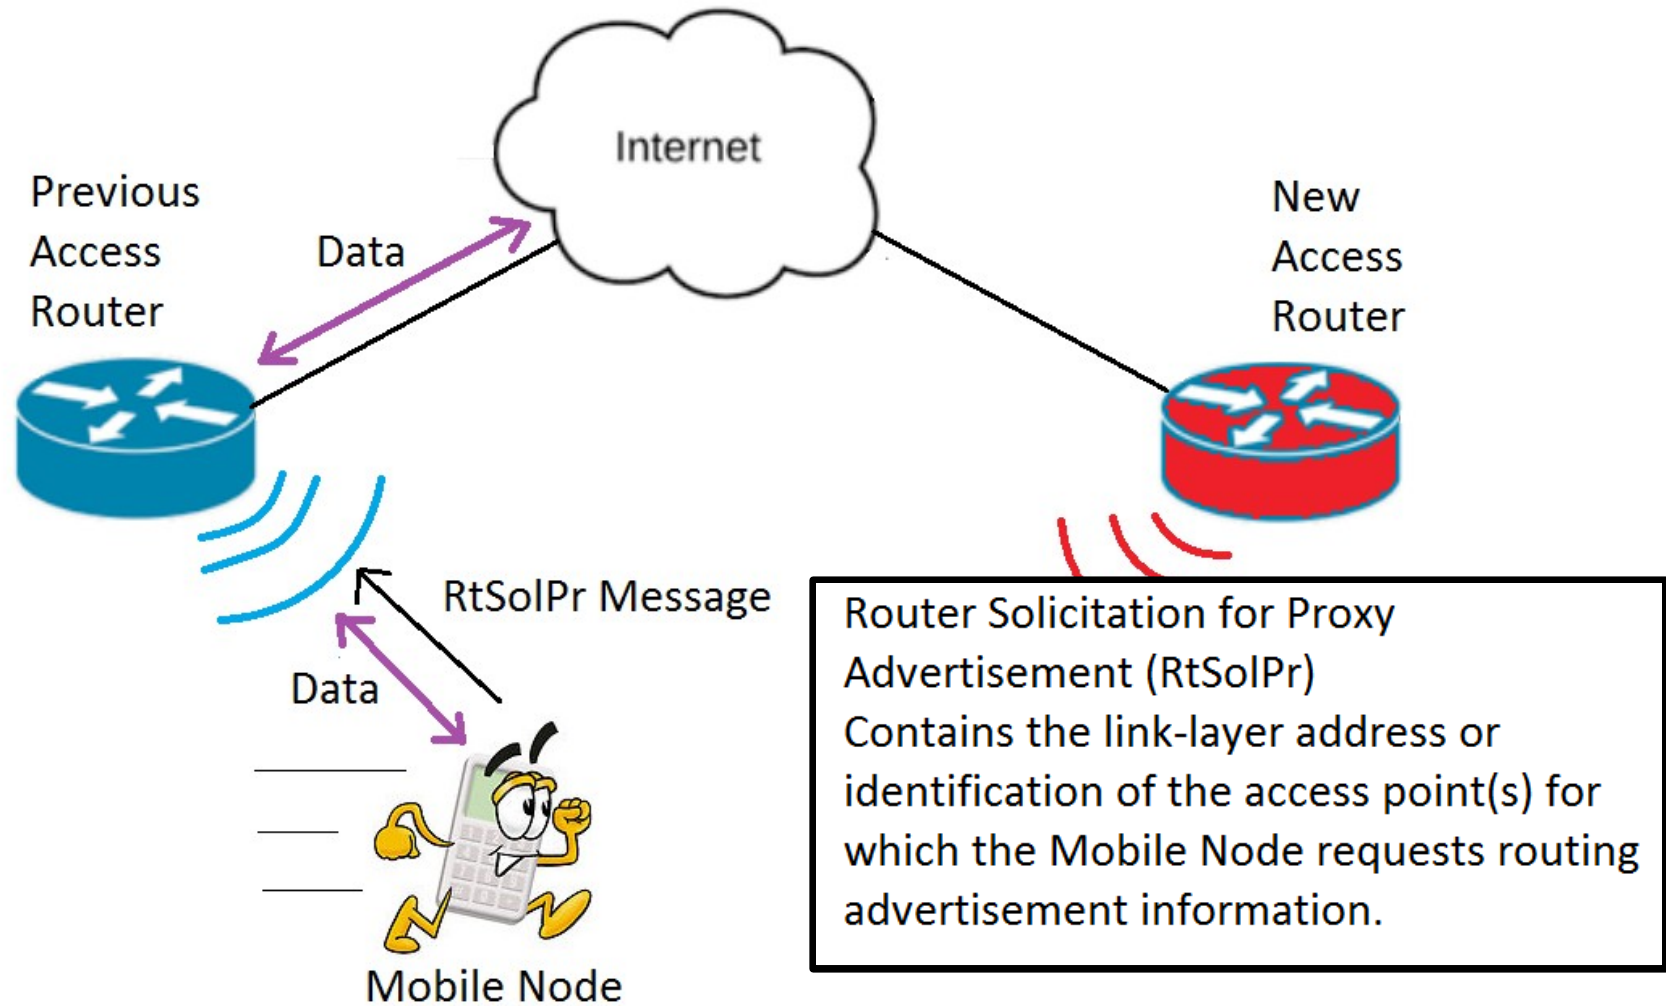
Internet

Previous Access Router

Data

New Access Router

RtSolPr Message

Data

Mobile Node

Router Solicitation for Proxy Advertisement (RtSolPr)
Contains the link-layer address or identification of the access point(s) for which the Mobile Node requests routing advertisement information.